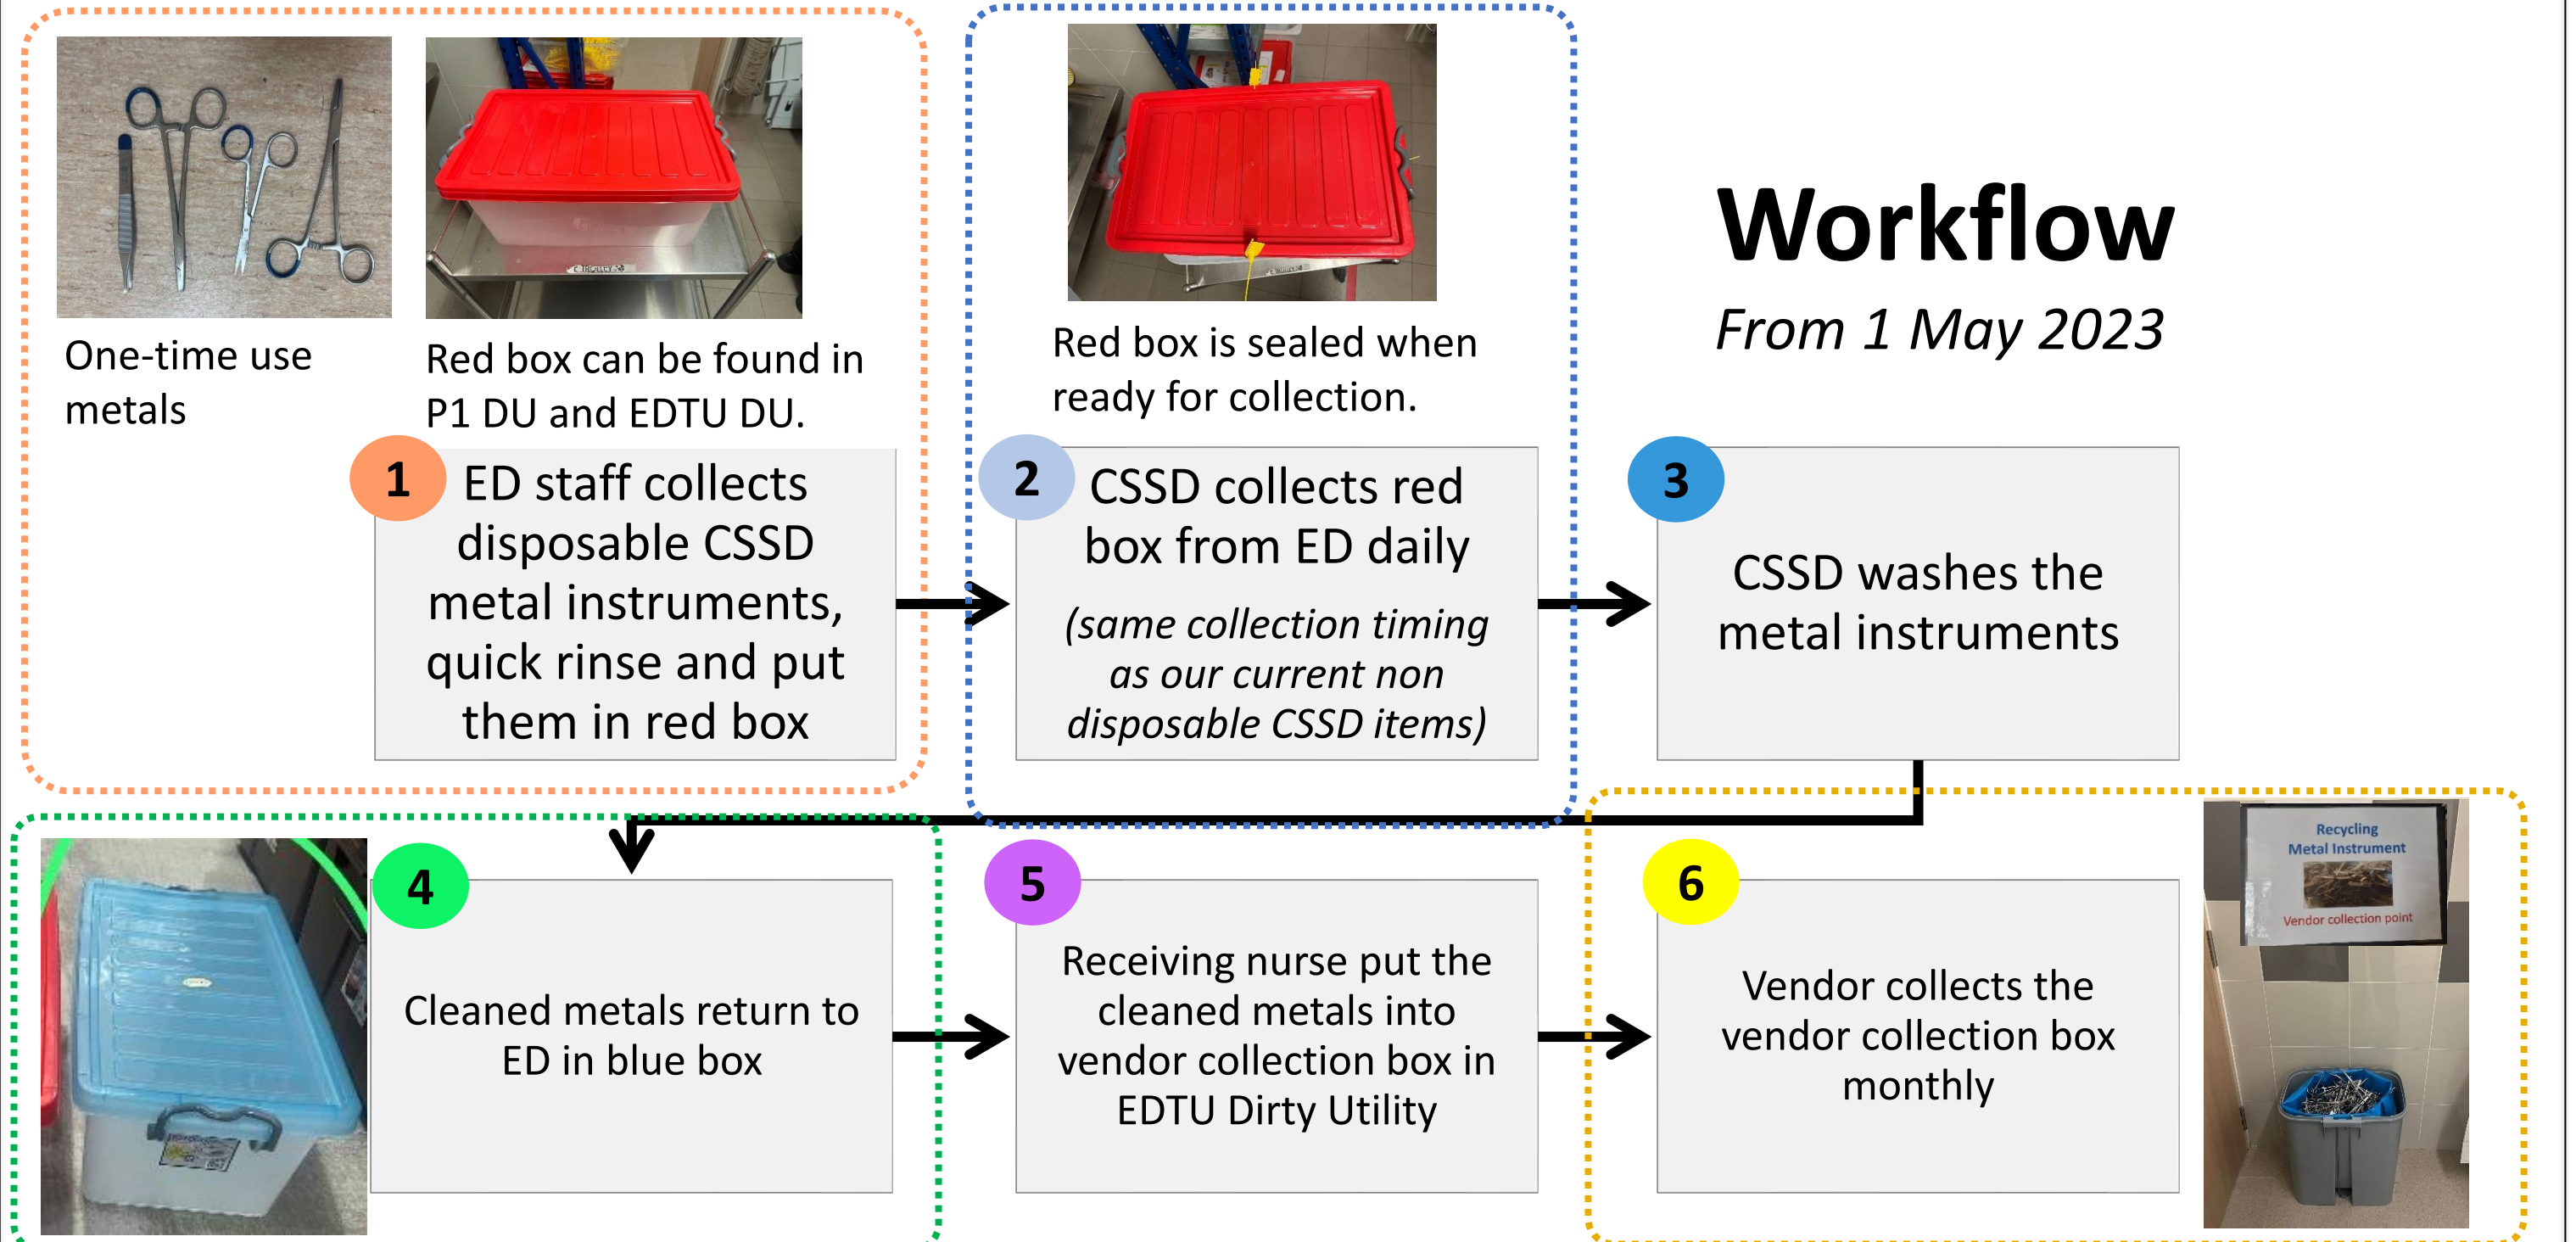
One-time use metals

Red box can be found in P1 DU and EDTU DU.

Red box is sealed when ready for collection.

Workflow

*From 1 May 2023*

1 ED staff collects disposable CSSD metal instruments, quick rinse and put them in red box

2 CSSD collects red box from ED daily

*(same collection timing as our current non disposable CSSD items)*

3 CSSD washes the metal instruments

4 Cleaned metals return to ED in blue box

5 Receiving nurse put the cleaned metals into vendor collection box in EDTU Dirty Utility

6 Vendor collects the vendor collection box monthly

Recycling Metal Instrument

Vendor collection point